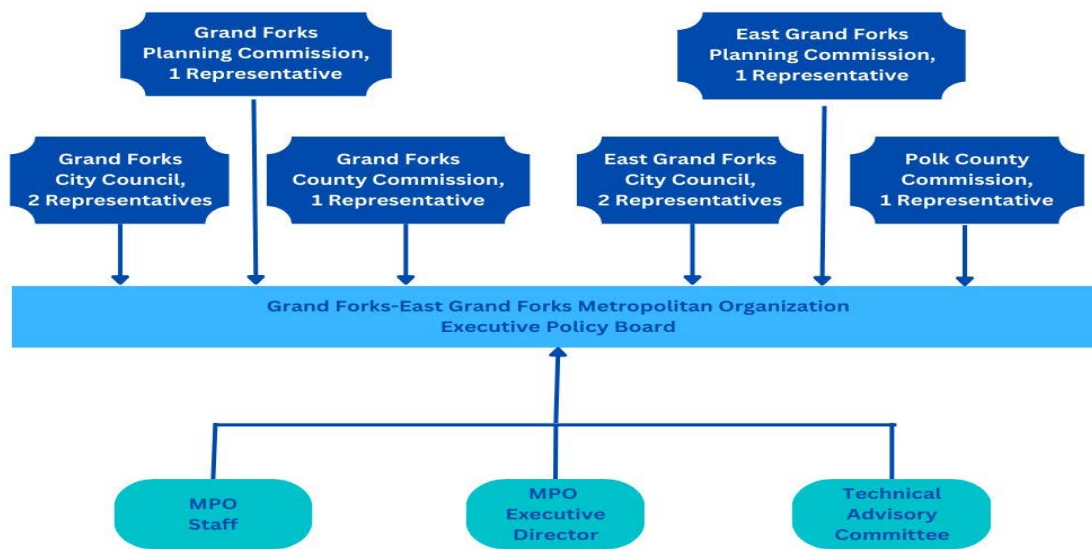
Grand Forks Planning Commission, 1 Representative

East Grand Forks Planning Commission, 1 Representative

Grand Forks City Council, 2 Representatives

Grand Forks County Commission, 1 Representative

East Grand Forks City Council, 2 Representatives

Polk County Commission, 1 Representative

Grand Forks-East Grand Forks Metropolitan Organization Executive Policy Board

MPO Staff

MPO Executive Director

Technical Advisory Committee